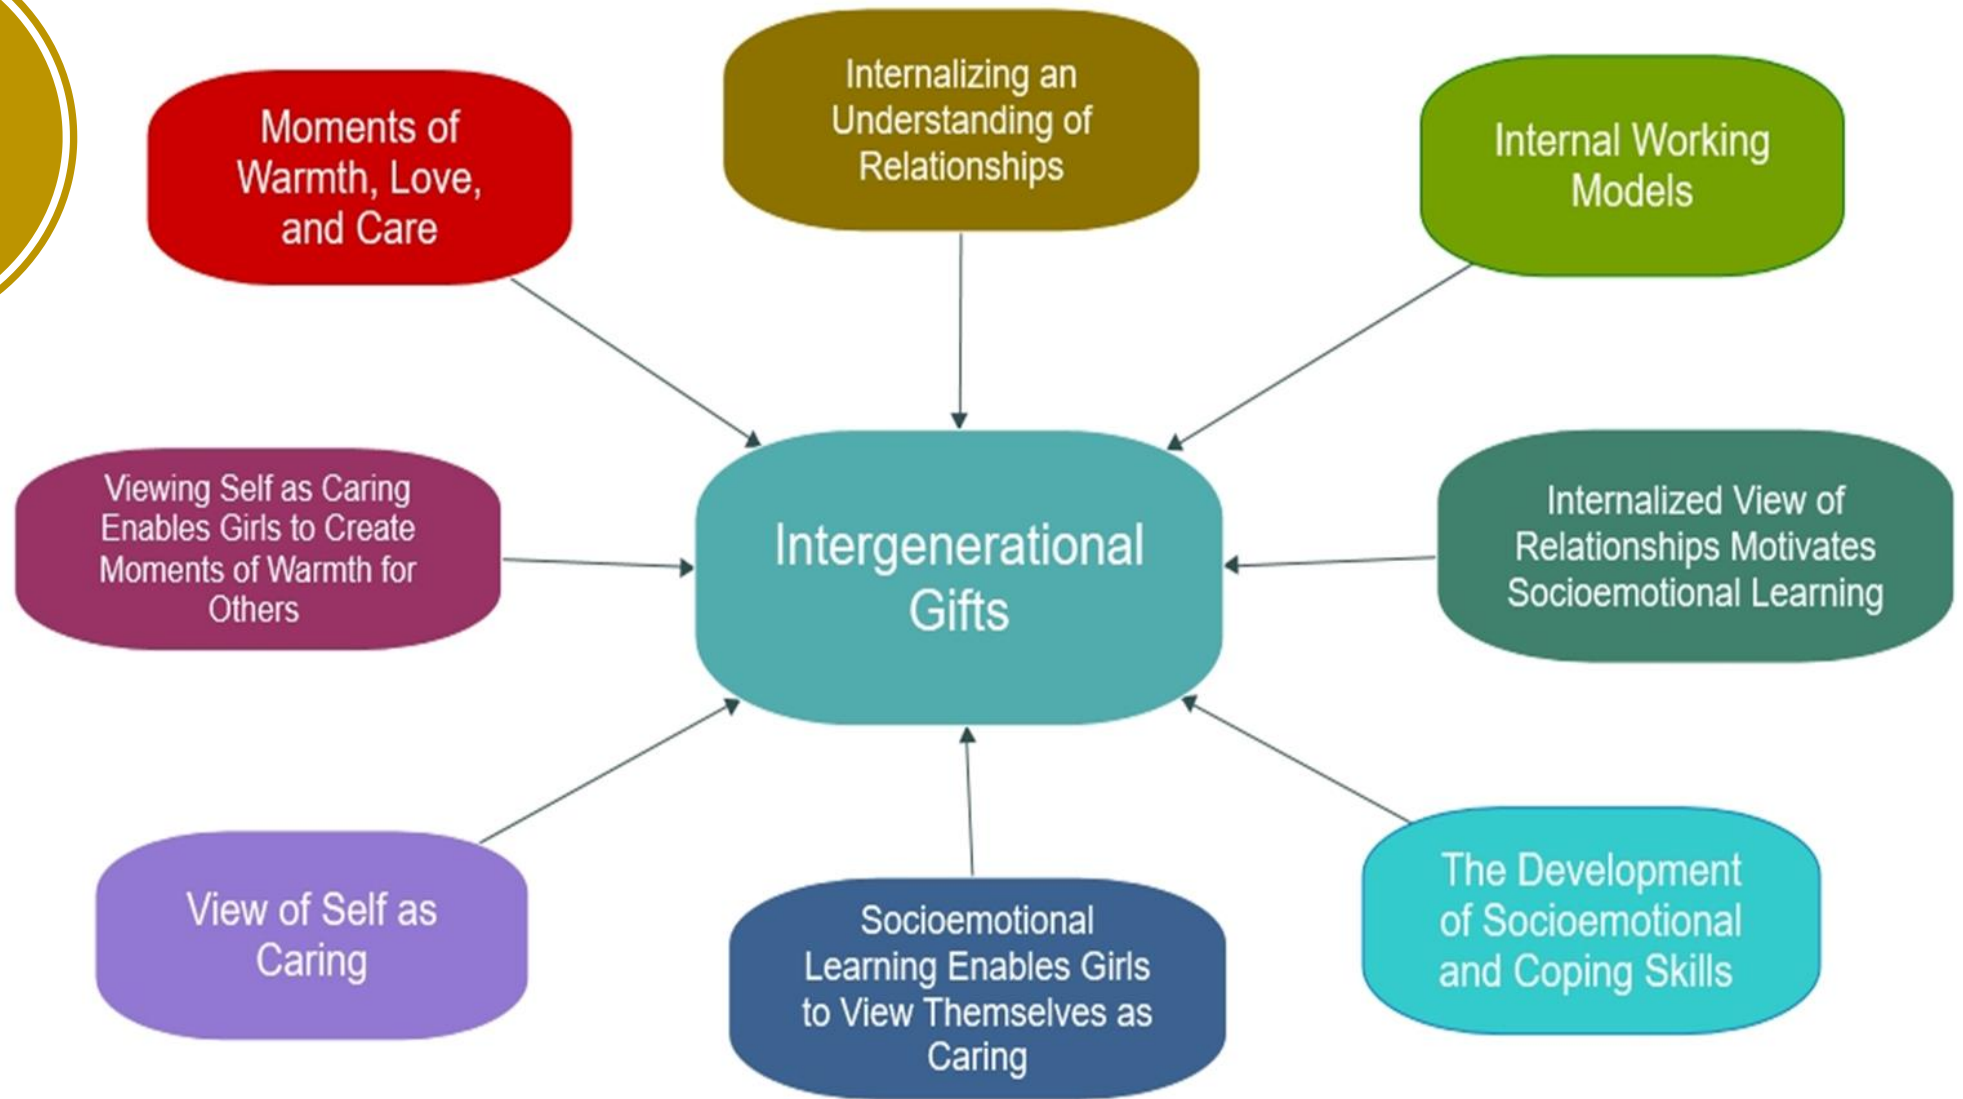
Moments of Warmth, Love, and Care

Internalizing an Understanding of Relationships

Internal Working Models

Viewing Self as Caring Enables Girls to Create Moments of Warmth for Others

Intergenerational Gifts

Internalized View of Relationships Motivates Socioemotional Learning

View of Self as Caring

Socioemotional Learning Enables Girls to View Themselves as Caring

The Development of Socioemotional and Coping Skills